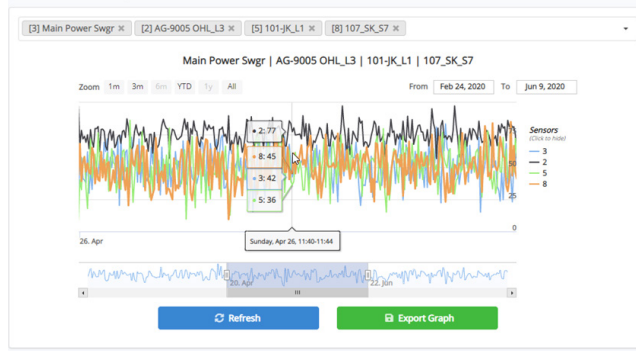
[3] Main Power Swgr × [2] AG-9005 OHL_L3 × [5] 101-JK_L1 × [8] 107_SK_S7 ×

Main Power Swgr | AG-9005 OHL_L3 | 101-JK_L1 | 107_SK_S7

Zoom 1m 3m 6m YTD 1y All

From Feb 24, 2020 To Jun 9, 2020

● 2: 77
● 8: 45
● 3: 42
● 5: 36

Sensors
(Click to hide)
3
2
5
8

50
25
0

26. Apr

Sunday, Apr 26, 11:40-11:44

20. Apr
22. Jun

Refresh
Export Graph